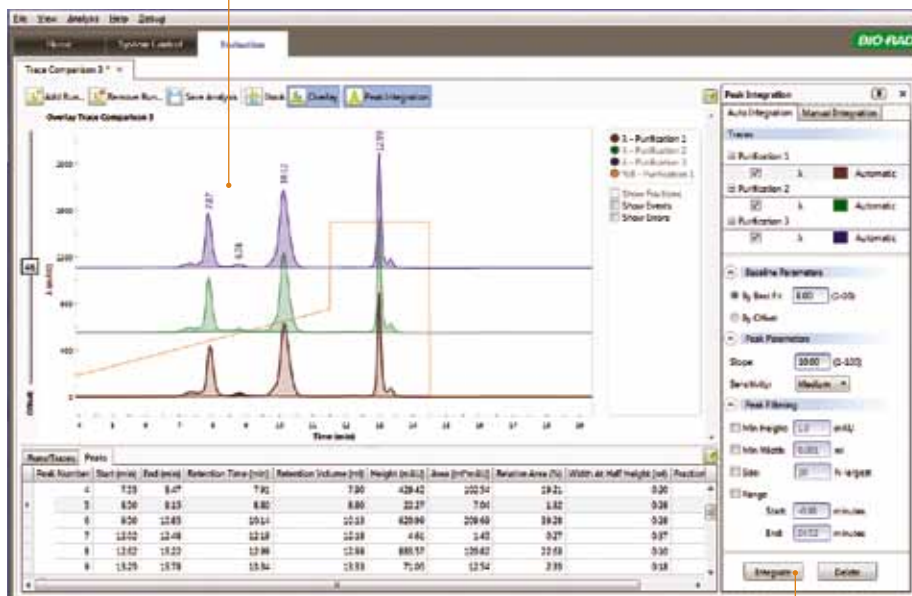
File View Analysis Help Dialog

Home System Control Evaluation

BIO-RAD

Trace Comparison 3 * ×

Add Run... Remove Run... Save Analysis Stack Overlay Peak Integration

Overlay Trace Comparison 3

7.87

9.28

10.12

12.99

3 - Purification 1
3 - Purification 2
3 - Purification 3
%B - Purification 1

Show Fractions
Show Events
Show Errors

Time (min)

Runs/Traces Peaks

| Peak Number | Start (min) | End (min) | Retention Time (min) | Retention Volume (ml) | Height (mAU) | Area (mAU\*ml) | Relative Area (%) | Width at Half Height (ml) | Fraction |
|---|---|---|---|---|---|---|---|---|---|
| 4 | 7.23 | 8.47 | 7.91 | 7.90 | 429.42 | 100.34 | 19.21 | 0.30 | |
| 5 | 8.50 | 9.13 | 8.80 | 8.80 | 22.27 | 7.04 | 1.32 | 0.38 | |
| 6 | 9.50 | 10.83 | 10.14 | 10.13 | 620.99 | 209.60 | 39.28 | 0.38 | |
| 7 | 12.02 | 12.48 | 12.18 | 12.18 | 4.61 | 1.42 | 0.27 | 0.37 | |
| 8 | 12.52 | 13.23 | 12.99 | 12.98 | 885.57 | 120.62 | 22.58 | 0.30 | |
| 9 | 13.25 | 13.78 | 13.54 | 13.53 | 71.05 | 12.54 | 2.35 | 0.18 | |

Peak Integration

Auto Integration Manual Integration

Traces

Purification 1
λ Automatic
Purification 2
λ Automatic
Purification 3
λ Automatic

Baseline Parameters

By Best Fit 0.80 (0-10)
By Offset

Peak Parameters

Slope 10.00 (0-100)
Sensitivity Medium

Peak Filtering

Min Height 1.0 mAU
Min Width 0.001 ml
Size 20 % largest
Range
Start 0.00 minutes
End 24.72 minutes

Integrate Delete